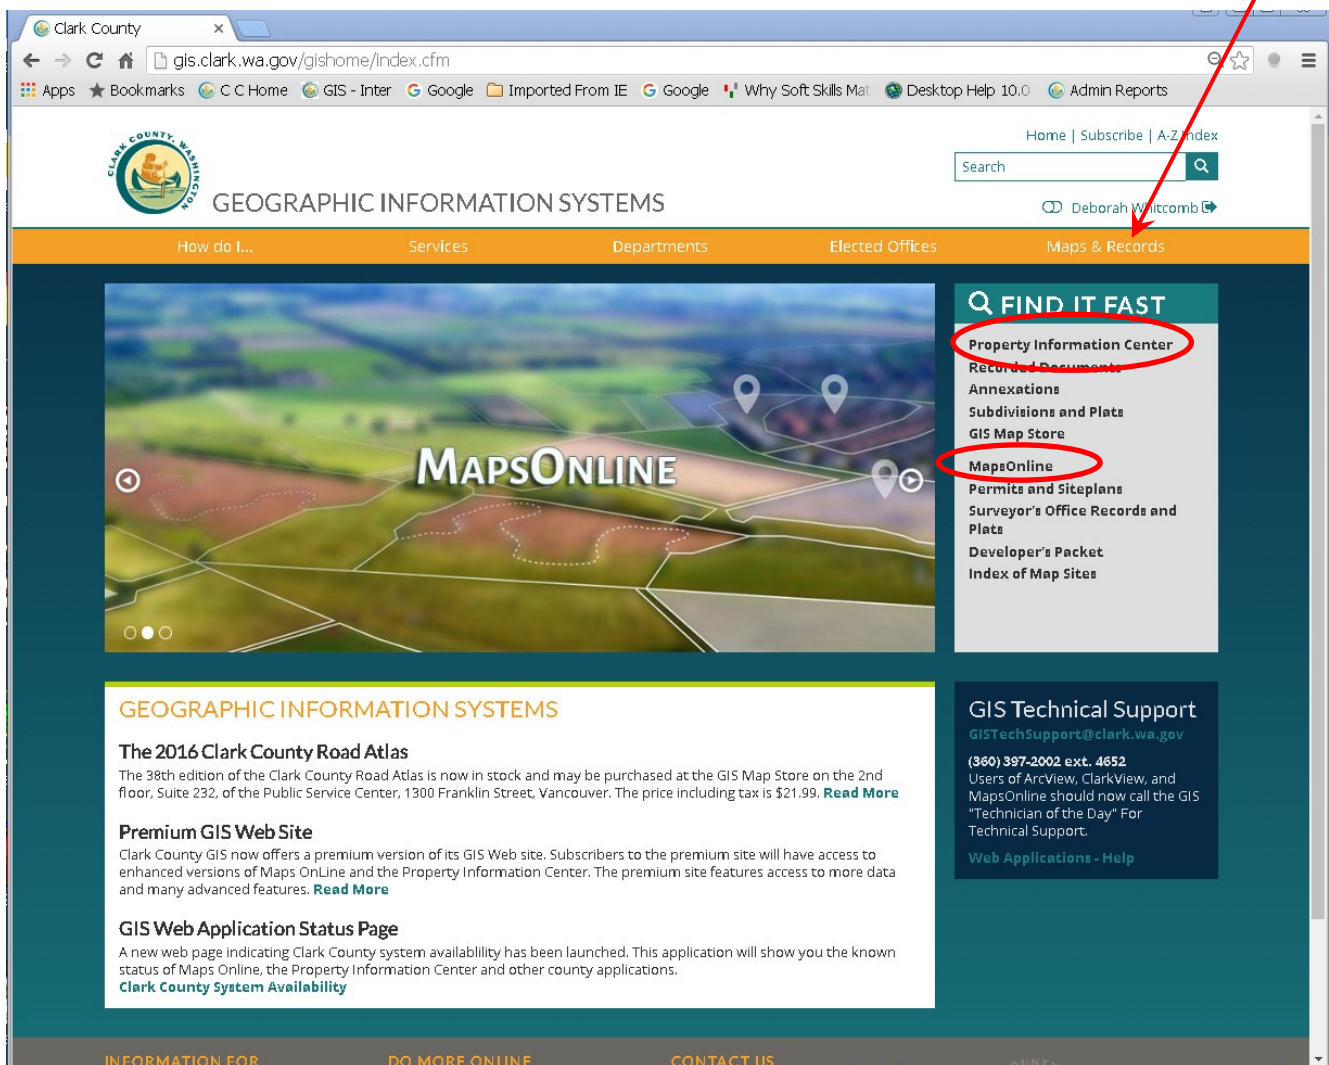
Clark County ×

gis.clark.wa.gov/gishome/index.cfm

Apps Bookmarks C C Home GIS - Inter Google Imported From IE Google Why Soft Skills Mat Desktop Help 10.0 Admin Reports

CLARK COUNTY, WASHINGTON

GEOGRAPHIC INFORMATION SYSTEMS

Home | Subscribe | A-Z Index

Search

Deborah Whitcomb

How do I... Services Departments Elected Offices Maps & Records

MAPSONLINE

FIND IT FAST

Property Information Center
Recorded Documents
Annexations
Subdivisions and Plats
GIS Map Store
MapsOnline
Permits and Siteplans
Surveyor's Office Records and Plats
Developer's Packet
Index of Map Sites

GEOGRAPHIC INFORMATION SYSTEMS

The 2016 Clark County Road Atlas

The 38th edition of the Clark County Road Atlas is now in stock and may be purchased at the GIS Map Store on the 2nd floor, Suite 232, of the Public Service Center, 1300 Franklin Street, Vancouver. The price including tax is $21.99. Read More

Premium GIS Web Site

Clark County GIS now offers a premium version of its GIS Web site. Subscribers to the premium site will have access to enhanced versions of Maps OnLine and the Property Information Center. The premium site features access to more data and many advanced features. Read More

GIS Web Application Status Page

A new web page indicating Clark County system availablility has been launched. This application will show you the known status of Maps Online, the Property Information Center and other county applications.
Clark County System Availability

GIS Technical Support

GISTechSupport@clark.wa.gov

(360) 397-2002 ext. 4652
Users of ArcView, ClarkView, and MapsOnline should now call the GIS "Technician of the Day" For Technical Support.

Web Applications - Help

INFORMATION FOR DO MORE ONLINE CONTACT US